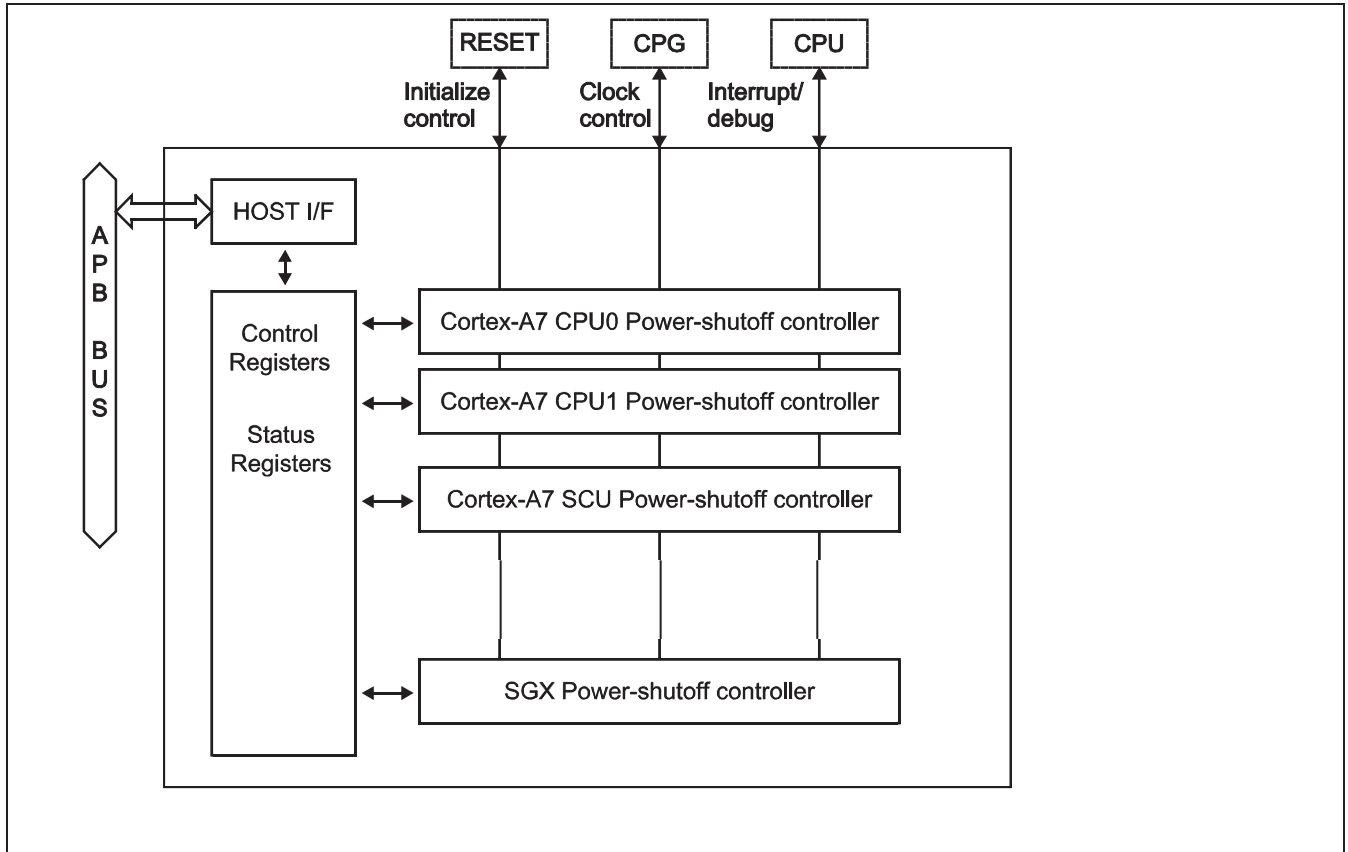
RESET

CPG

CPU

Initialize control

Clock control

Interrupt/ debug

A P B BUS

HOST I/F

Control Registers

Status Registers

Cortex-A7 CPU0 Power-shutoff controller

Cortex-A7 CPU1 Power-shutoff controller

Cortex-A7 SCU Power-shutoff controller

SGX Power-shutoff controller